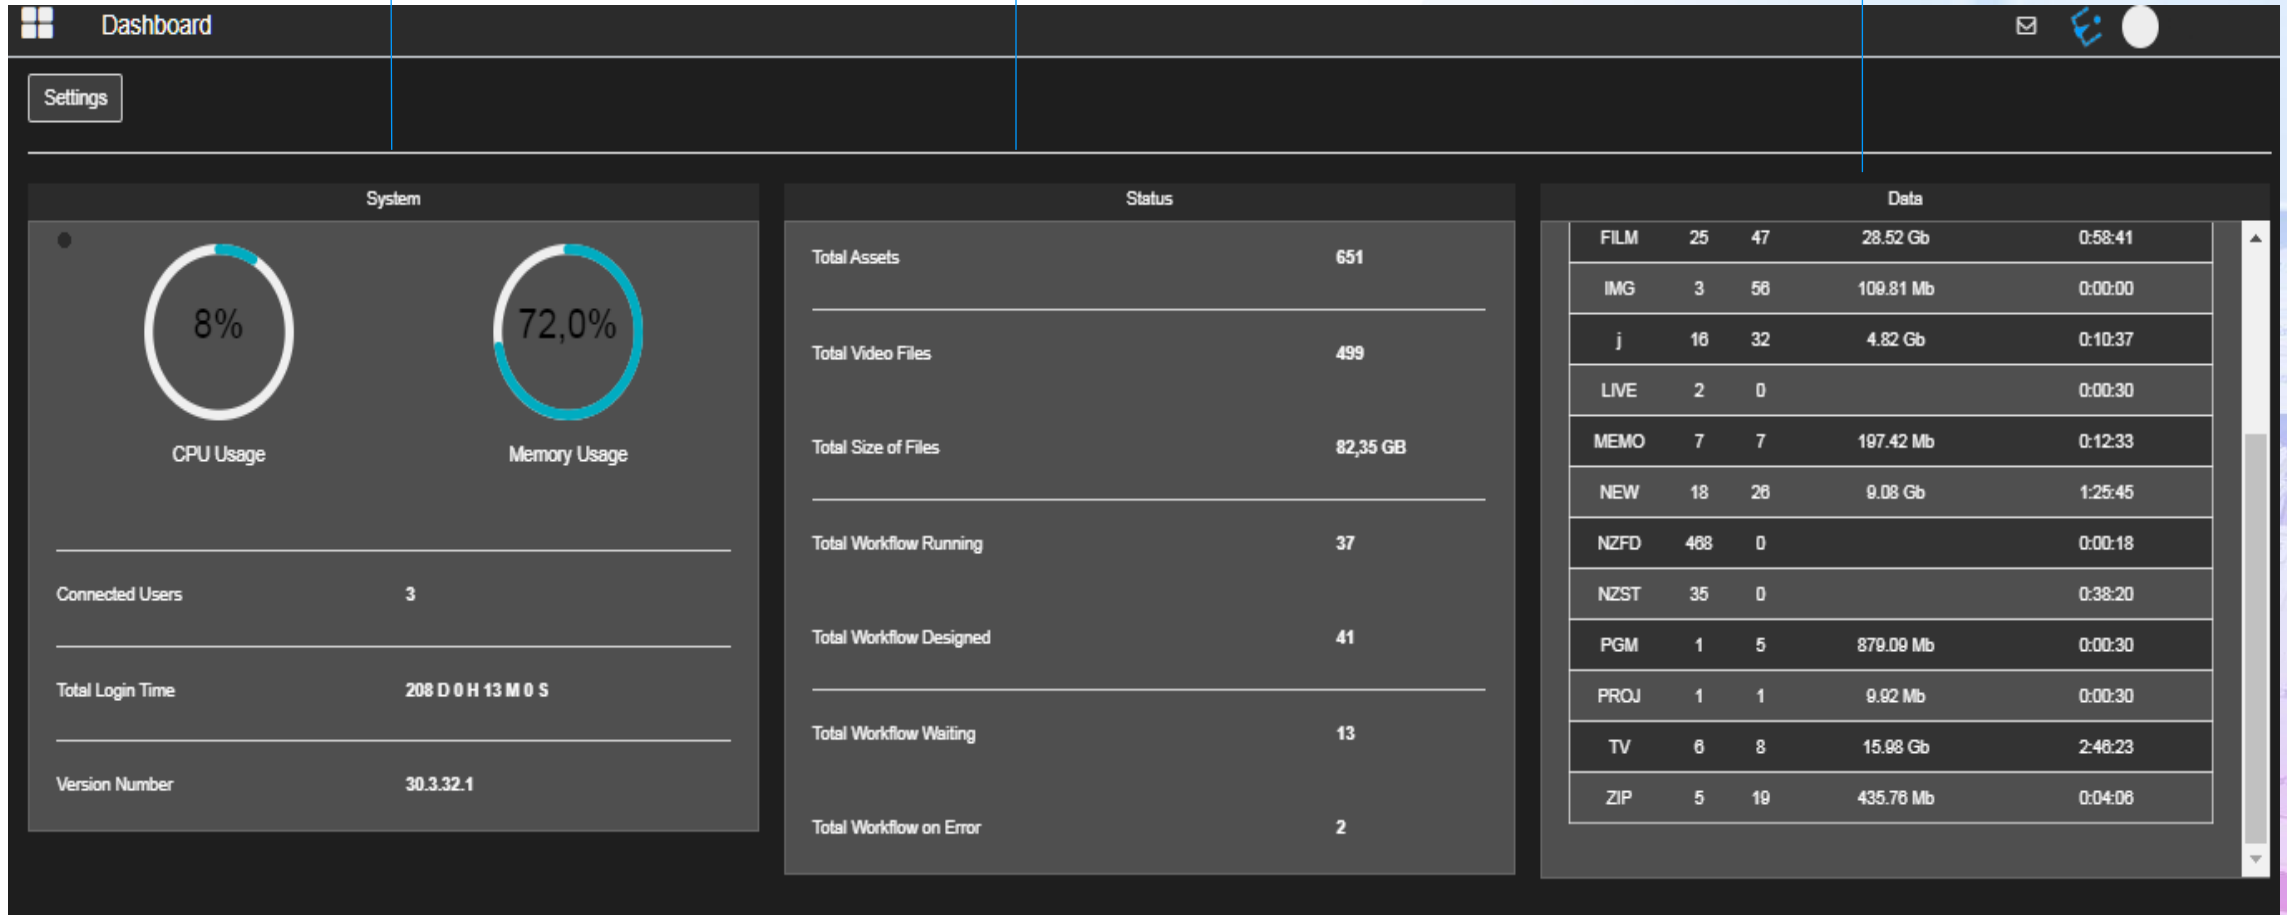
Dashboard

Settings

System

8%

CPU Usage

72,0%

Memory Usage

Connected Users 3

Total Login Time 208 D 0 H 13 M 0 S

Version Number 30.3.32.1

Status

Total Assets 651

Total Video Files 499

Total Size of Files 82,35 GB

Total Workflow Running 37

Total Workflow Designed 41

Total Workflow Waiting 13

Total Workflow on Error 2

Data

| | | | | |
|---|---|---|---|---|
| FILM | 25 | 47 | 28.52 Gb | 0:58:41 |
| IMG | 3 | 56 | 109.81 Mb | 0:00:00 |
| j | 16 | 32 | 4.82 Gb | 0:10:37 |
| LIVE | 2 | 0 | | 0:00:30 |
| MEMO | 7 | 7 | 197.42 Mb | 0:12:33 |
| NEW | 18 | 26 | 9.08 Gb | 1:25:45 |
| NZFD | 468 | 0 | | 0:00:18 |
| NZST | 35 | 0 | | 0:38:20 |
| PGM | 1 | 5 | 879.09 Mb | 0:00:30 |
| PROJ | 1 | 1 | 9.92 Mb | 0:00:30 |
| TV | 6 | 8 | 15.98 Gb | 2:46:23 |
| ZIP | 5 | 19 | 435.76 Mb | 0:04:06 |